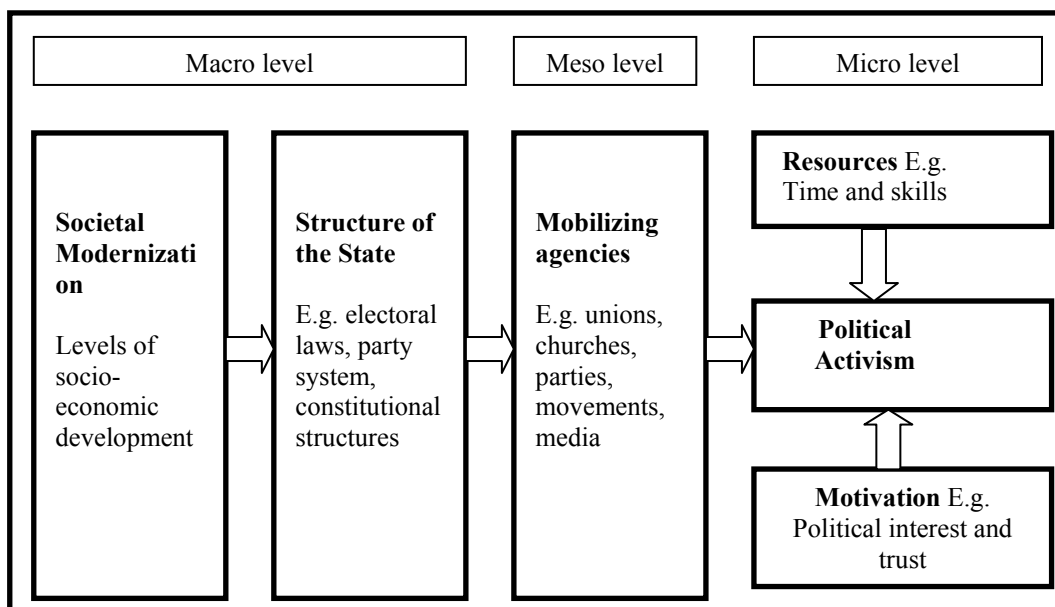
Macro level

Meso level

Micro level

**Societal Modernization**

Levels of socio-economic development

**Structure of the State**

E.g. electoral laws, party system, constitutional structures

**Mobilizing agencies**

E.g. unions, churches, parties, movements, media

**Resources** E.g. Time and skills

**Political Activism**

**Motivation** E.g. Political interest and trust